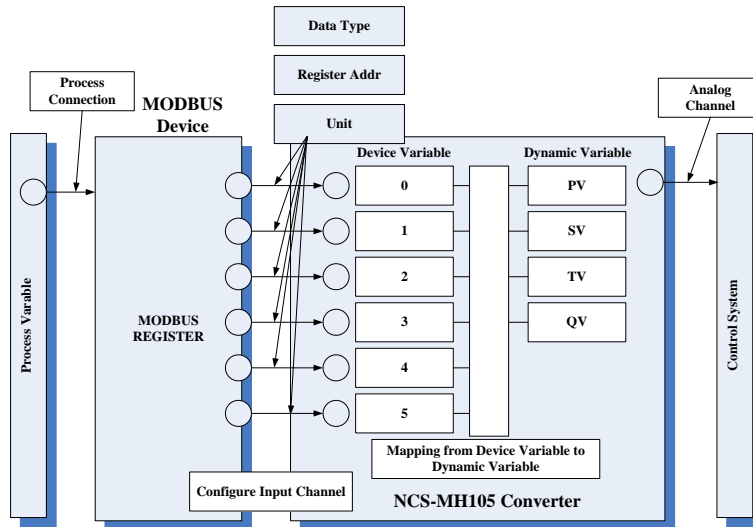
Data Type

Register Addr

Unit

Process Connection

MODBUS Device

Analog Channel

Device Variable

Dynamic Variable

Process Variable

MODBUS REGISTER

0

1

2

3

4

5

PV

SV

TV

QV

Control System

Mapping from Device Variable to Dynamic Variable

Configure Input Channel

NCS-MH105 Converter